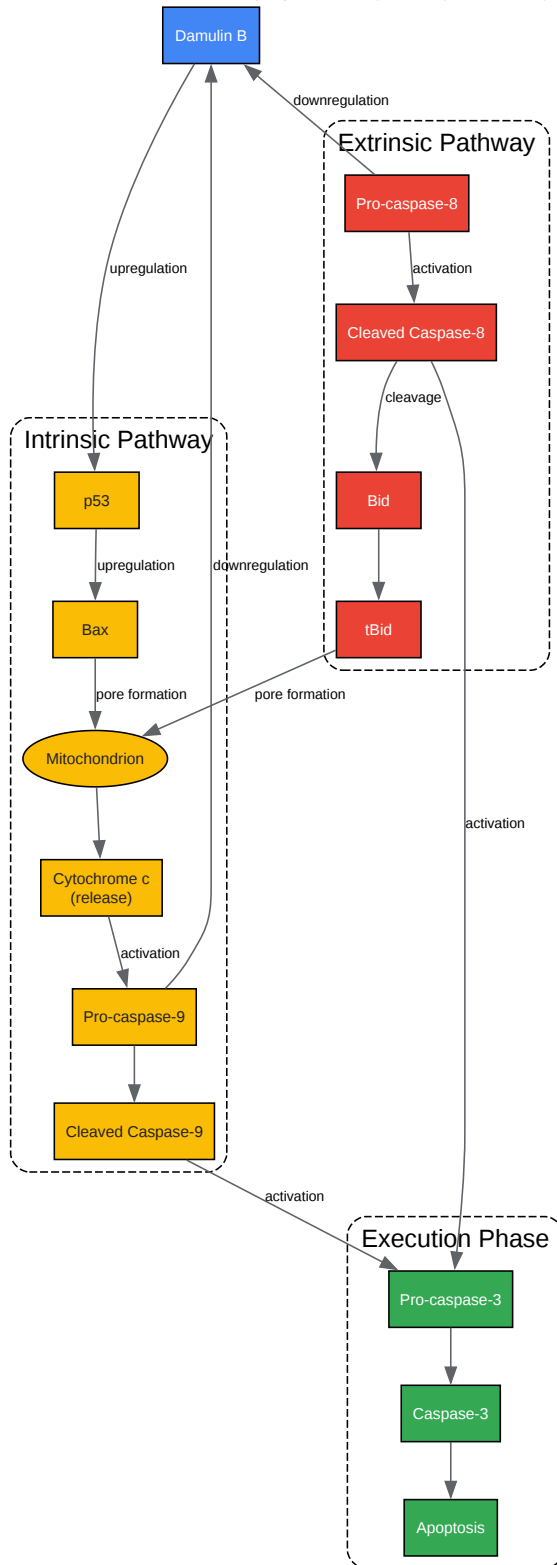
Damulin B

downregulation

Extrinsic Pathway

Pro-caspase-8

activation

Cleaved Caspase-8

cleavage

Bid

tBid

upregulation

Intrinsic Pathway

p53

upregulation

downregulation

Bax

pore formation

pore formation

Mitochondrion

activation

Cytochrome c (release)

activation

Pro-caspase-9

Cleaved Caspase-9

activation

Execution Phase

Pro-caspase-3

Caspase-3

Apoptosis